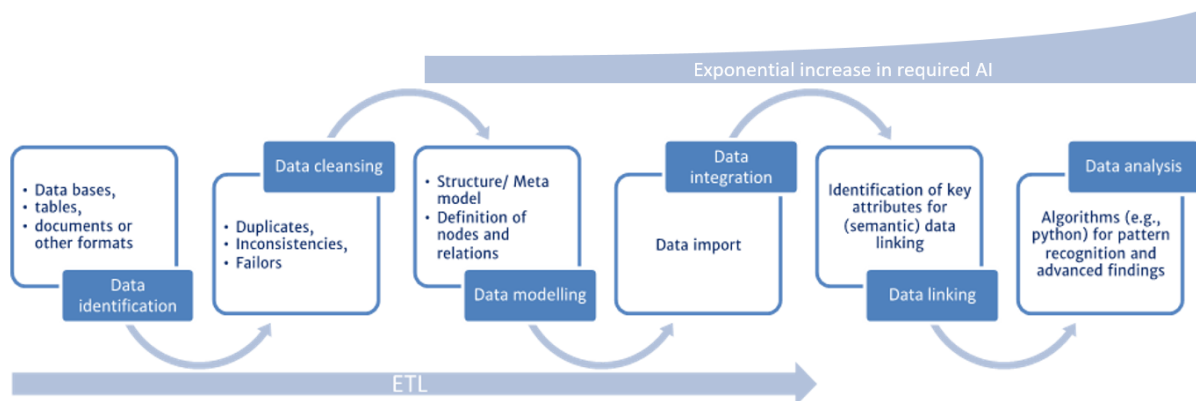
Exponential increase in required AI

• Data bases,
• tables,
• documents or other formats

Data identification

Data cleansing

• Duplicates,
• Inconsistencies,
• Failors

• Structure/ Meta model
• Definition of nodes and relations

Data modelling

Data integration

Data import

Identification of key attributes for (semantic) data linking

Data linking

Data analysis

Algorithms (e.g., python) for pattern recognition and advanced findings

ETL